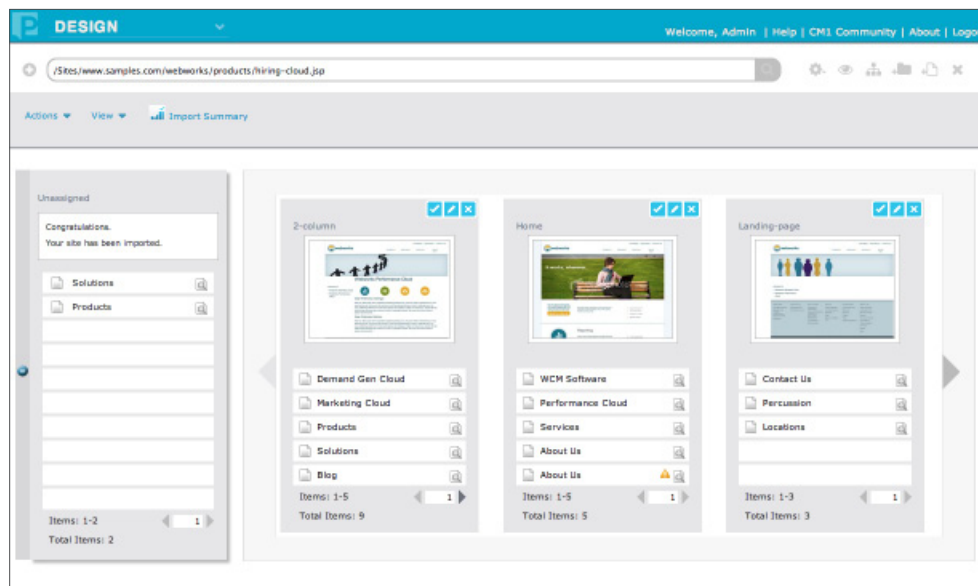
DESIGN

Welcome, Admin | Help | CM1 Community | About | Logo

/Sites/www.samples.com/webworks/products/hiring-cloud.jsp

Actions View Import Summary

Unassigned

Congratulations.
Your site has been imported.

Solutions
Products

Items: 1-2 1
Total Items: 2

2-column

Demand Gen Cloud
Marketing Cloud
Products
Solutions
Blog

Items: 1-5 1
Total Items: 9

Home

WCM Software
Performance Cloud
Services
About Us
About Us

Items: 1-5 1
Total Items: 5

Landing-page

Contact Us
Percussion
Locations

Items: 1-3 1
Total Items: 3